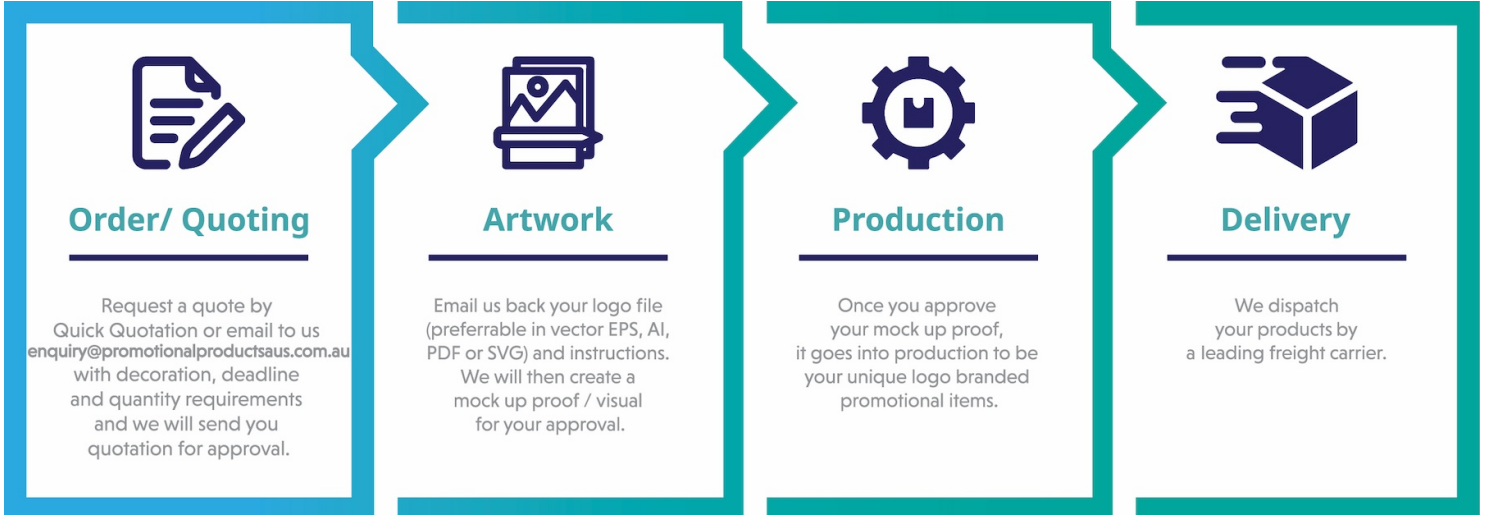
Order/ Quoting

Request a quote by Quick Quotation or email to us enquiry@promotionalproductsaus.com.au with decoration, deadline and quantity requirements and we will send you quotation for approval.

Artwork

Email us back your logo file (preferrable in vector EPS, AI, PDF or SVG) and instructions. We will then create a mock up proof / visual for your approval.

Production

Once you approve your mock up proof, it goes into production to be your unique logo branded promotional items.

Delivery

We dispatch your products by a leading freight carrier.